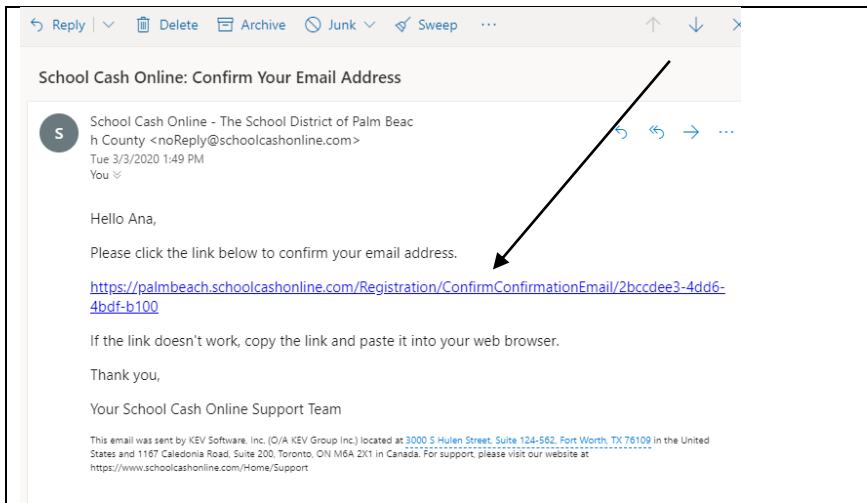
Reply | Delete Archive Junk Sweep ···

School Cash Online: Confirm Your Email Address

S

School Cash Online - The School District of Palm Beach County <noReply@schoolcashonline.com>
Tue 3/3/2020 1:49 PM
You

Hello Ana,

Please click the link below to confirm your email address.

https://palmbeach.schoolcashonline.com/Registration/ConfirmConfirmationEmail/2bccdee3-4dd6-4bdf-b100

If the link doesn't work, copy the link and paste it into your web browser.

Thank you,

Your School Cash Online Support Team

This email was sent by KEV Software, Inc. (O/A KEV Group Inc.) located at 3000 S Hulen Street, Suite 124-562, Fort Worth, TX 76109 in the United States and 1167 Caledonia Road, Suite 200, Toronto, ON M6A 2X1 in Canada. For support, please visit our website at https://www.schoolcashonline.com/Home/Support